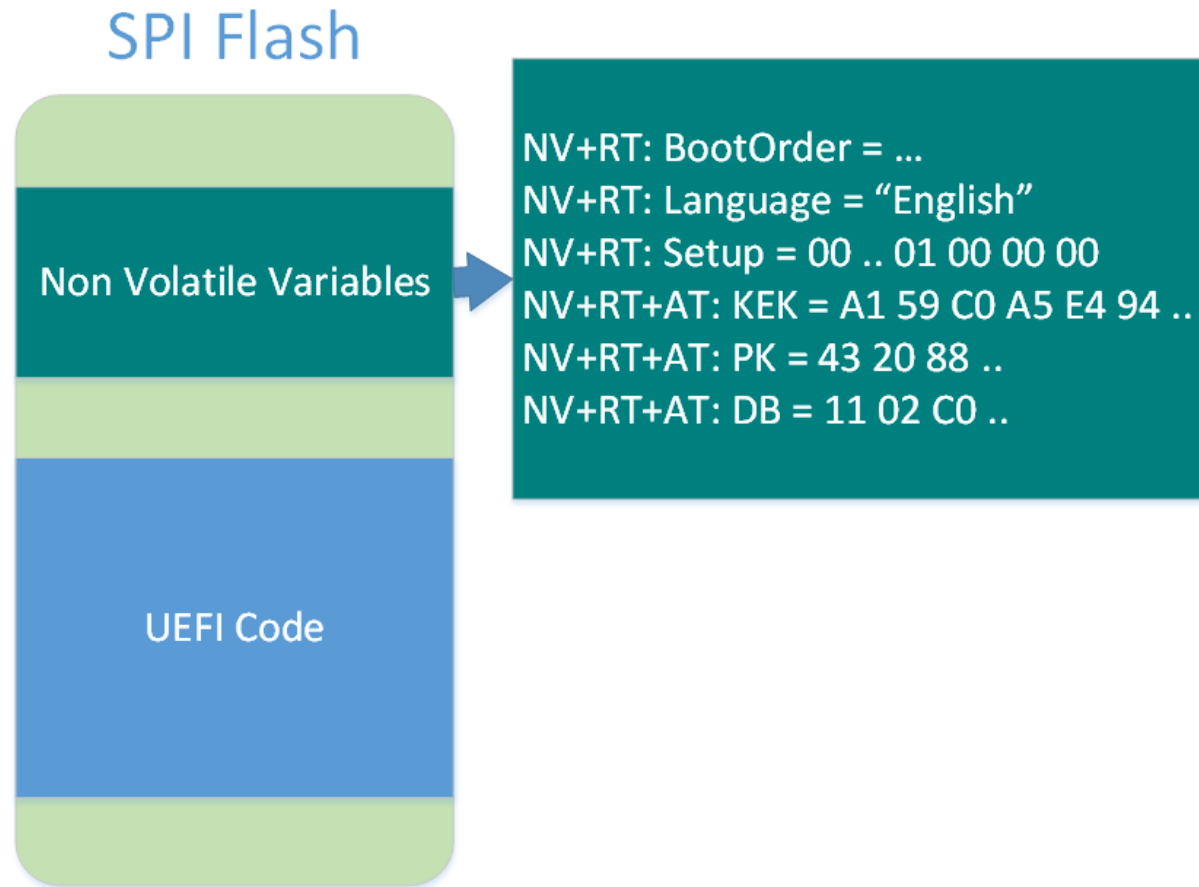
SPI Flash

Non Volatile Variables

UEFI Code

NV+RT: BootOrder = …
NV+RT: Language = “English”
NV+RT: Setup = 00 .. 01 00 00 00
NV+RT+AT: KEK = A1 59 C0 A5 E4 94 ..
NV+RT+AT: PK = 43 20 88 ..
NV+RT+AT: DB = 11 02 C0 ..